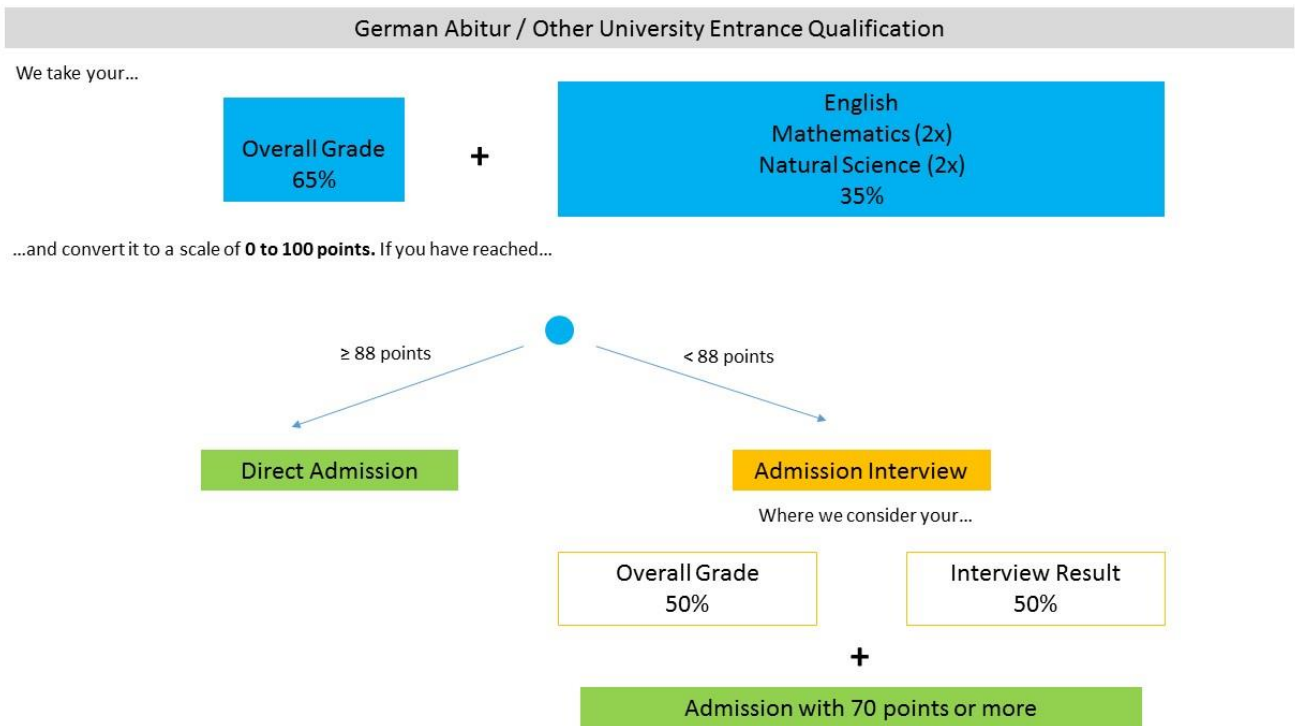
German Abitur / Other University Entrance Qualification

We take your…

Overall Grade
65%

+

English
Mathematics (2x)
Natural Science (2x)
35%

…and convert it to a scale of **0 to 100 points.** If you have reached…

≥ 88 points

< 88 points

Direct Admission

Admission Interview

Where we consider your…

Overall Grade
50%

Interview Result
50%

+

Admission with 70 points or more